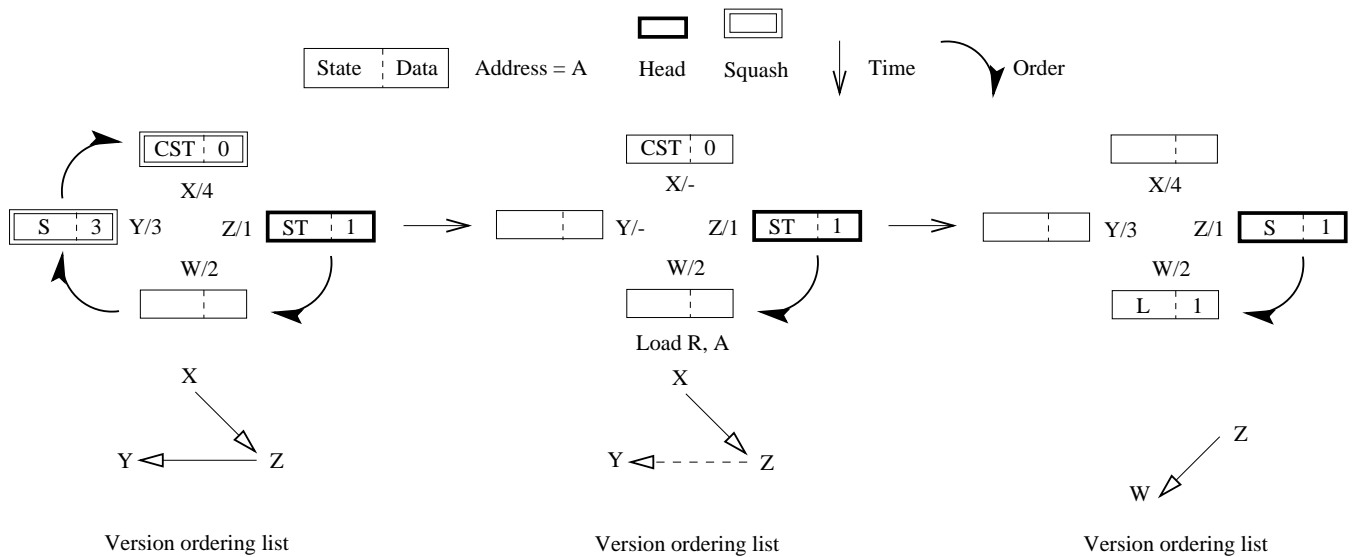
State | Data   Address = A   Head   Squash   Time   Order

CST | 0
X/4
S | 3   Y/3   Z/1   ST | 1
W/2

X
Y   Z

Version ordering list

CST | 0
X/-
Y/-   Z/1   ST | 1
W/2
Load R, A

X
Y   Z

Version ordering list

X/4
Y/3   Z/1   S | 1
W/2
L | 1

Z
W

Version ordering list